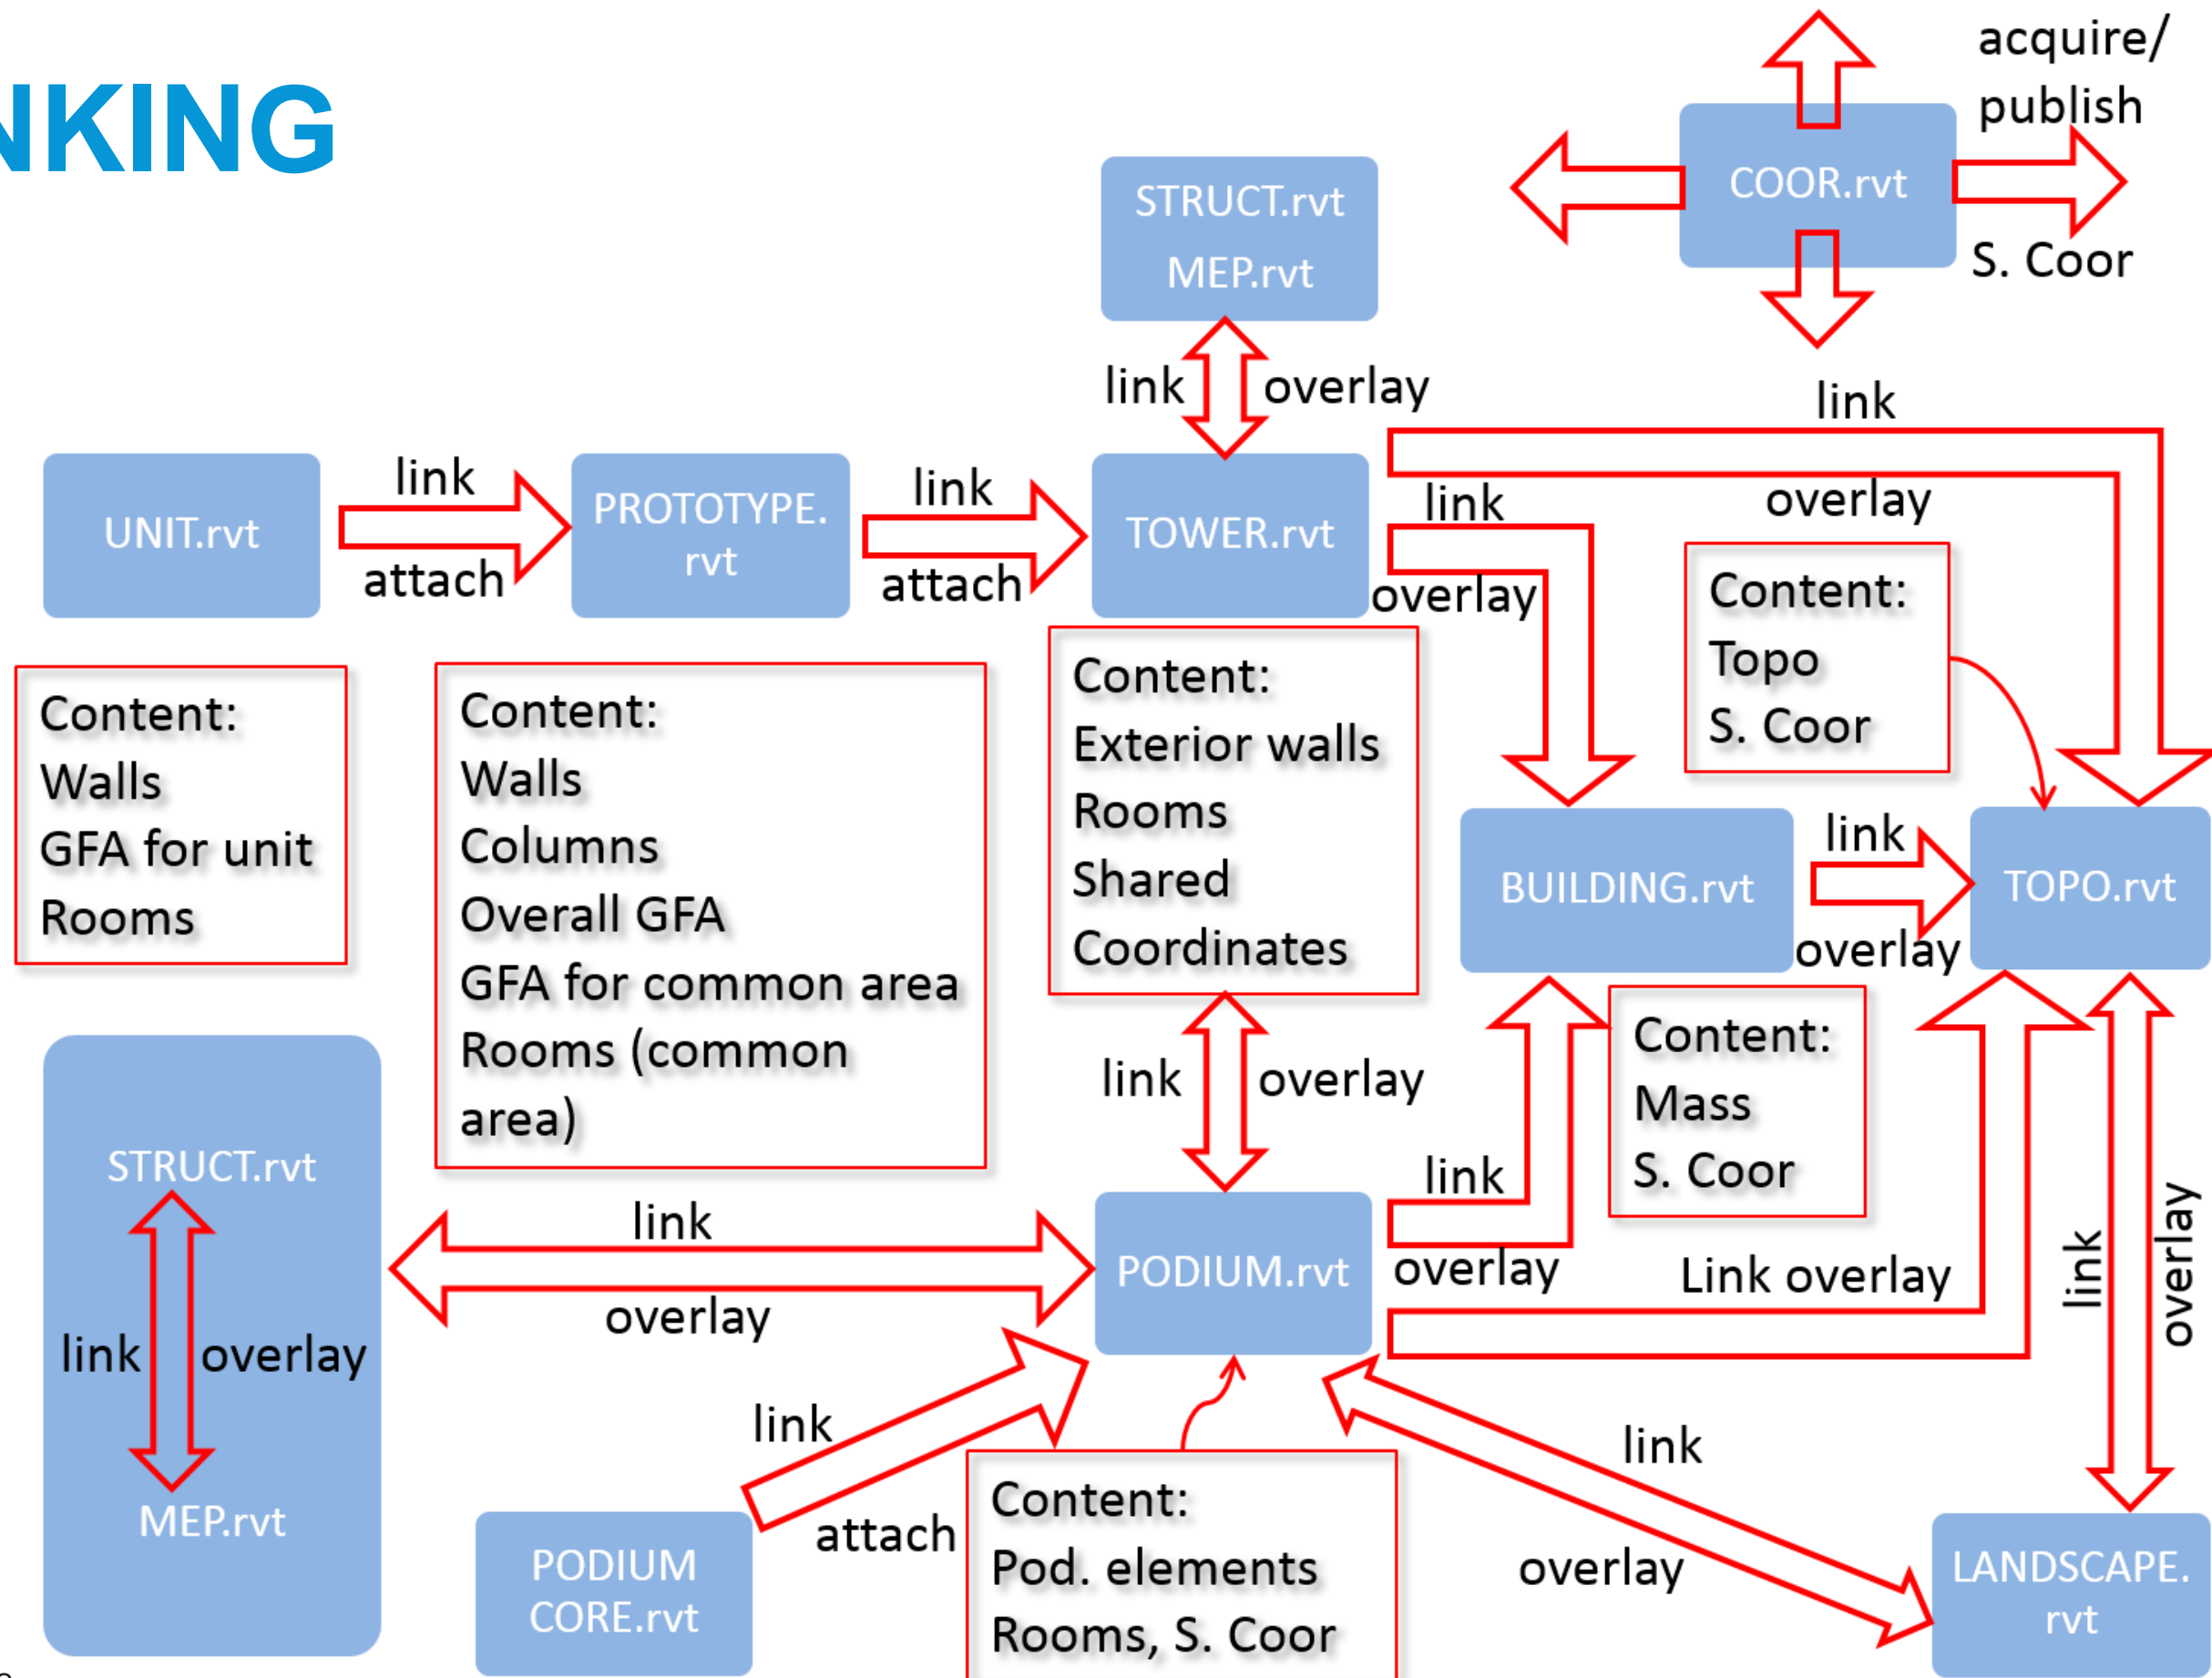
NKING

acquire/ publish

COOR.rvt

S. Coor

STRUCT.rvt
MEP.rvt

link overlay

link

UNIT.rvt

link
attach

PROTOTYPE. rvt

link
attach

TOWER.rvt

link
overlay

overlay

Content:
Topo
S. Coor

Content:
Walls
GFA for unit
Rooms

Content:
Walls
Columns
Overall GFA
GFA for common area
Rooms (common area)

Content:
Exterior walls
Rooms
Shared
Coordinates

BUILDING.rvt

link
overlay

TOPO.rvt

link overlay

Content:
Mass
S. Coor

STRUCT.rvt

link overlay

MEP.rvt

link
overlay

PODIUM.rvt

link
overlay

Link overlay

link

overlay

link
attach

PODIUM CORE.rvt

Content:
Pod. elements
Rooms, S. Coor

link

overlay

LANDSCAPE. rvt